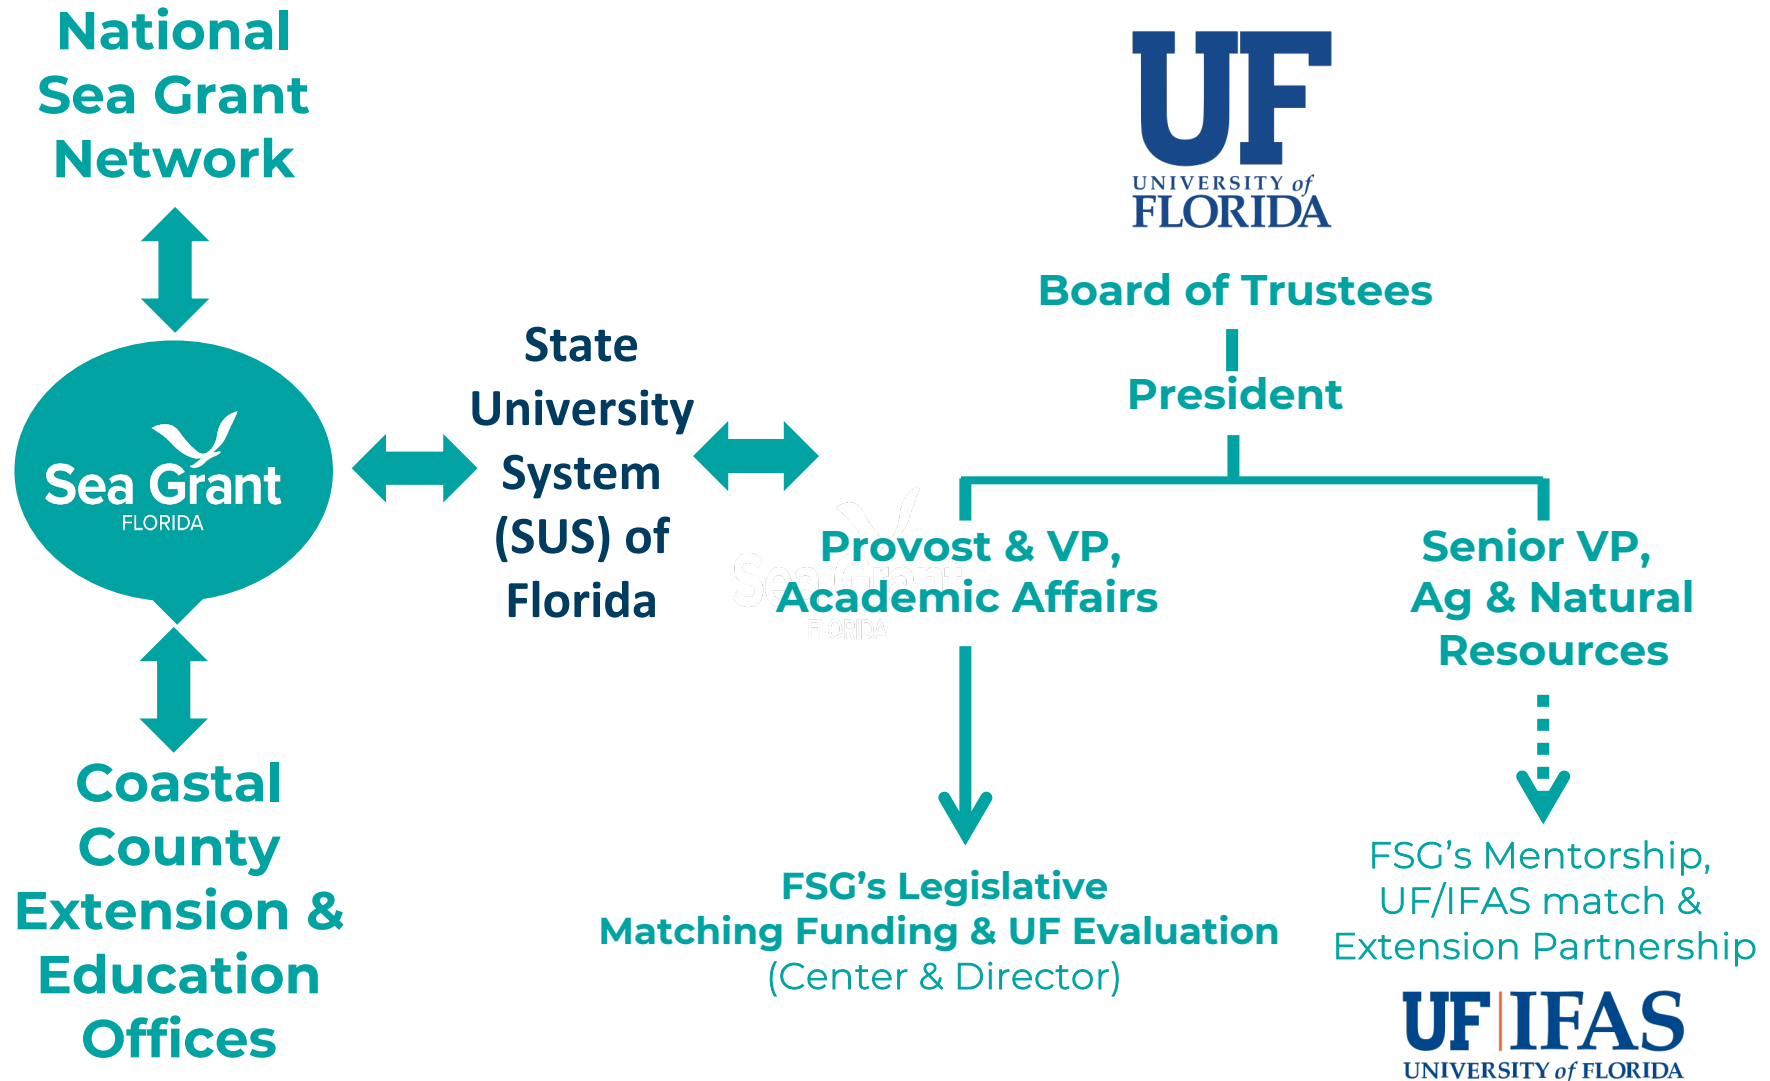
National Sea Grant Network

Sea Grant FLORIDA

Coastal County Extension & Education Offices

State University System (SUS) of Florida

UF UNIVERSITY of FLORIDA

Board of Trustees

President

Provost & VP, Academic Affairs

Senior VP, Ag & Natural Resources

FSG's Legislative Matching Funding & UF Evaluation (Center & Director)

FSG's Mentorship, UF/IFAS match & Extension Partnership

UF IFAS UNIVERSITY of FLORIDA